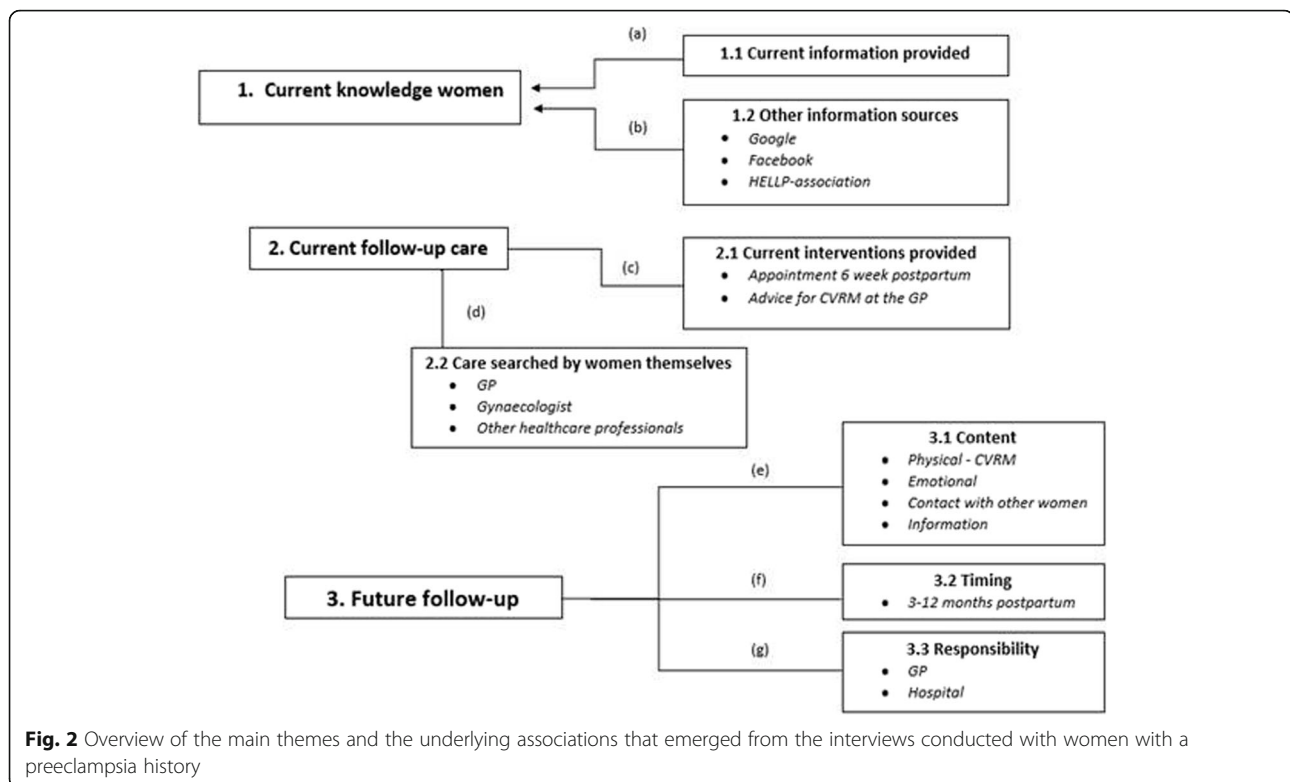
1. Current knowledge women

(a)

1.1 Current information provided

(b)

1.2 Other information sources
- Google
- Facebook
- HELLP-association

2. Current follow-up care

(c)

2.1 Current interventions provided
- Appointment 6 week postpartum
- Advice for CVRM at the GP

(d)

2.2 Care searched by women themselves
- GP
- Gynaecologist
- Other healthcare professionals

3. Future follow-up

(e)

3.1 Content
- Physical - CVRM
- Emotional
- Contact with other women
- Information

(f)

3.2 Timing
- 3-12 months postpartum

(g)

3.3 Responsibility
- GP
- Hospital

Fig. 2 Overview of the main themes and the underlying associations that emerged from the interviews conducted with women with a preeclampsia history